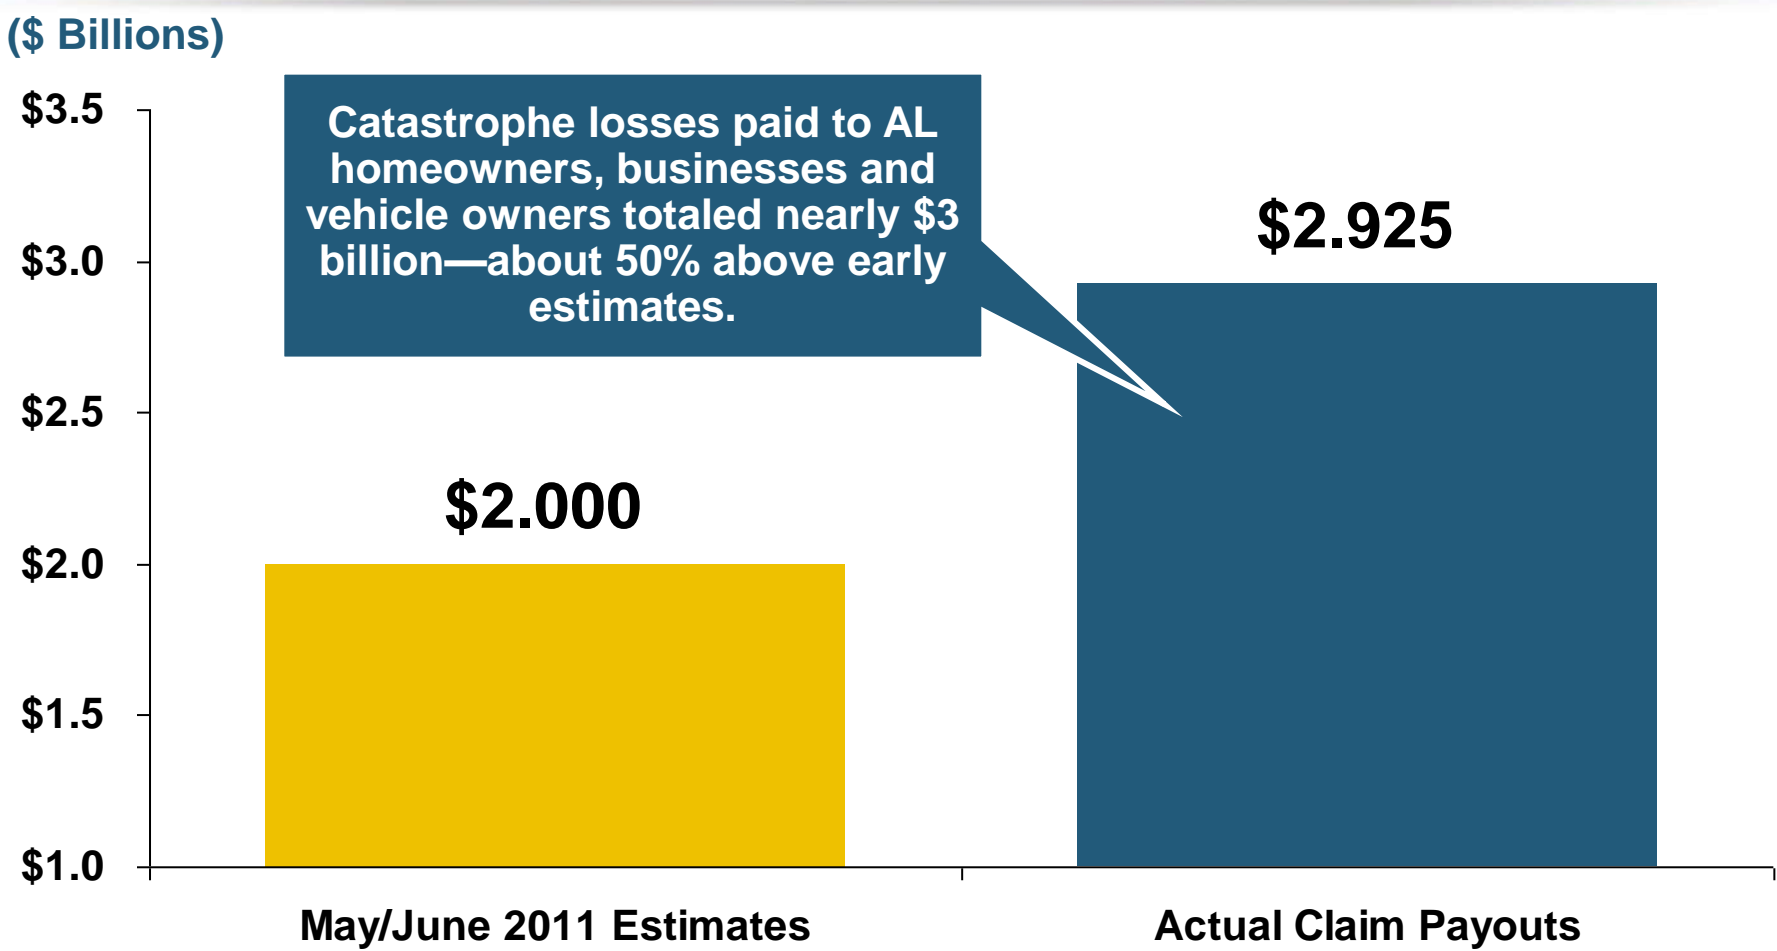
($ Billions)

$3.5
$3.0
$2.5
$2.0
$1.5
$1.0

Catastrophe losses paid to AL homeowners, businesses and vehicle owners totaled nearly $3 billion—about 50% above early estimates.

$2.925

$2.000

May/June 2011 Estimates

Actual Claim Payouts